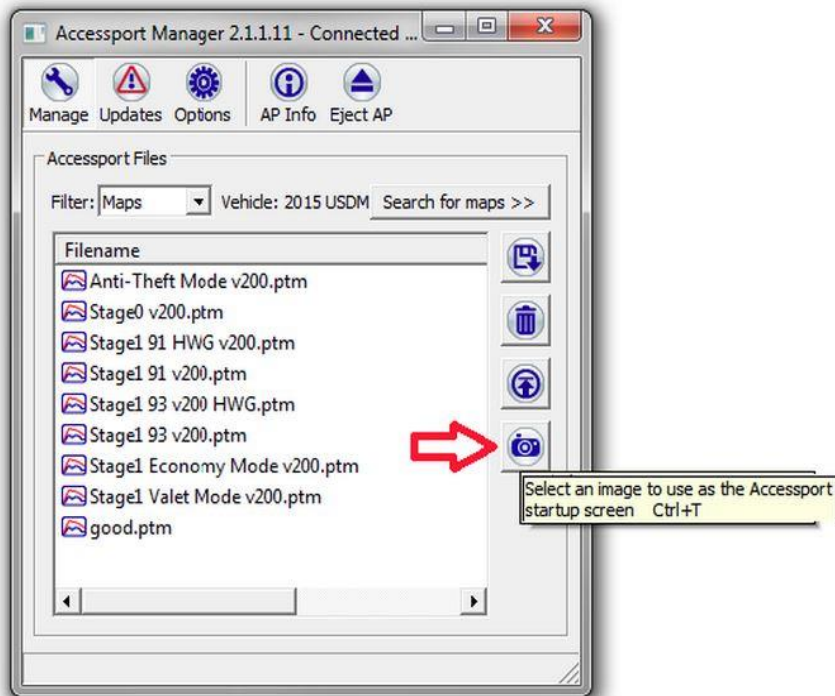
Accessport Manager 2.1.1.11 - Connected ...

Manage Updates Options AP Info Eject AP

Accessport Files

Filter: Maps Vehicle: 2015 USDM Search for maps >>

Filename
Anti-Theft Mode v200.ptm
Stage0 v200.ptm
Stage1 91 HWG v200.ptm
Stage1 91 v200.ptm
Stage1 93 v200 HWG.ptm
Stage1 93 v200.ptm
Stage1 Economy Mode v200.ptm
Stage1 Valet Mode v200.ptm
good.ptm

Select an image to use as the Accessport startup screen Ctrl+T